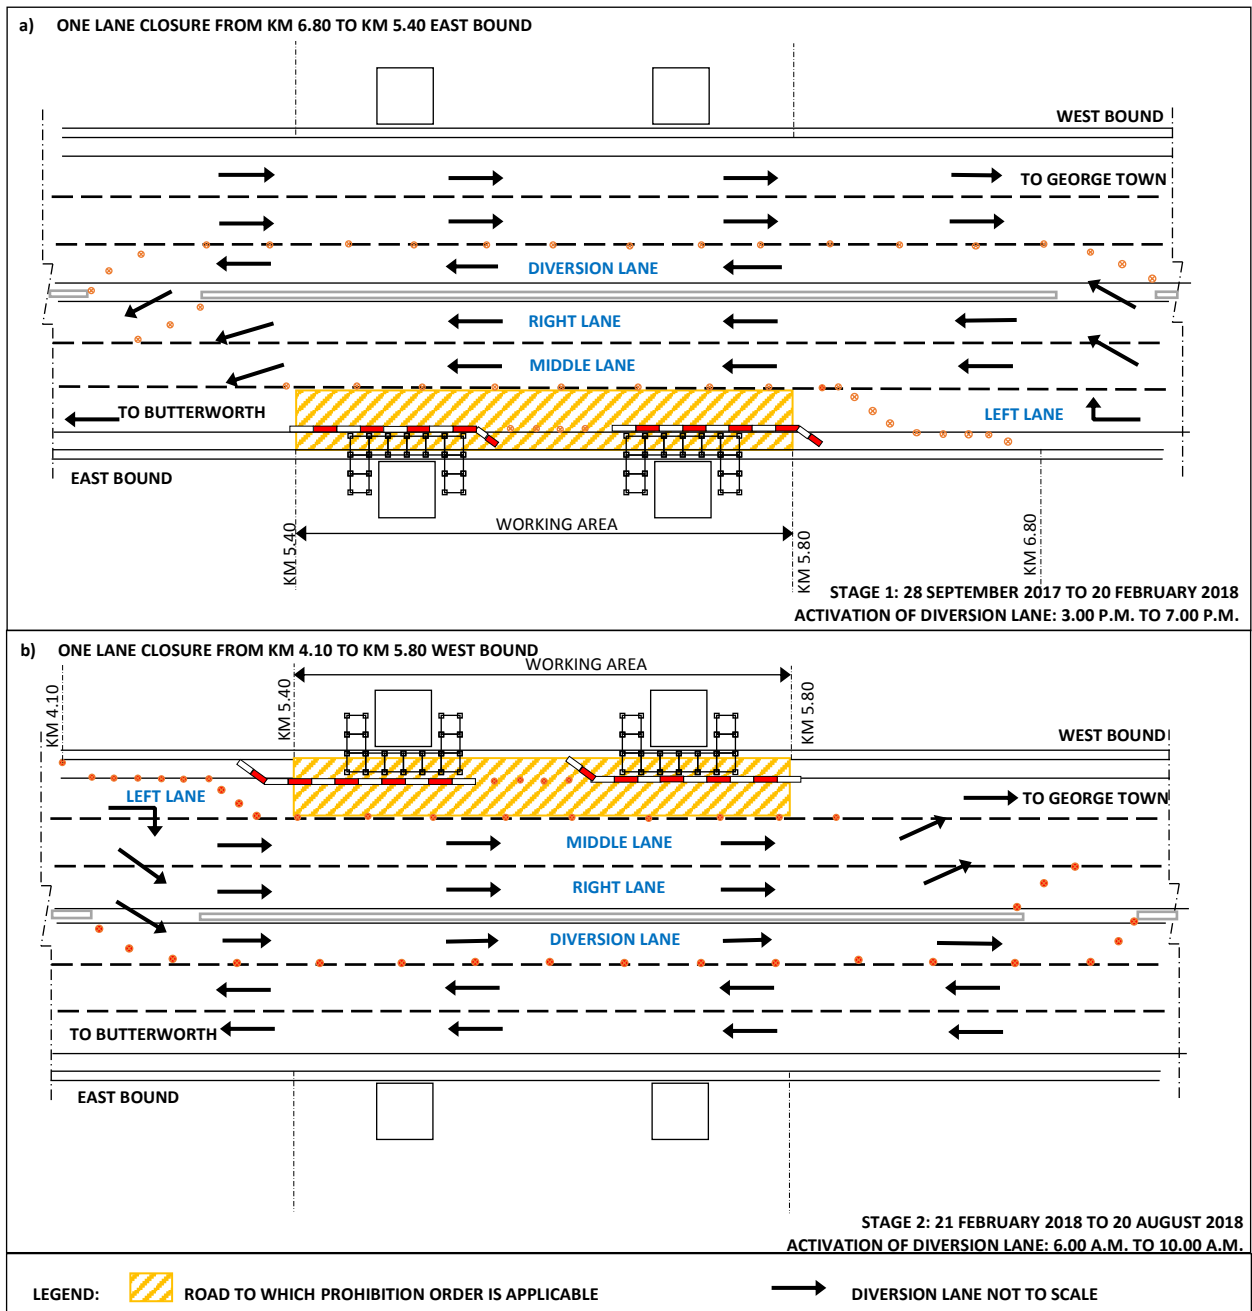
a) ONE LANE CLOSURE FROM KM 6.80 TO KM 5.40 EAST BOUND

WEST BOUND

TO GEORGE TOWN

DIVERSION LANE

RIGHT LANE

MIDDLE LANE

TO BUTTERWORTH

LEFT LANE

EAST BOUND

WORKING AREA

KM 5.40

KM 5.80

KM 6.80

STAGE 1: 28 SEPTEMBER 2017 TO 20 FEBRUARY 2018
ACTIVATION OF DIVERSION LANE: 3.00 P.M. TO 7.00 P.M.

b) ONE LANE CLOSURE FROM KM 4.10 TO KM 5.80 WEST BOUND

WORKING AREA

KM 4.10

KM 5.40

KM 5.80

WEST BOUND

LEFT LANE

TO GEORGE TOWN

MIDDLE LANE

RIGHT LANE

DIVERSION LANE

TO BUTTERWORTH

EAST BOUND

STAGE 2: 21 FEBRUARY 2018 TO 20 AUGUST 2018
ACTIVATION OF DIVERSION LANE: 6.00 A.M. TO 10.00 A.M.

LEGEND: ROAD TO WHICH PROHIBITION ORDER IS APPLICABLE DIVERSION LANE NOT TO SCALE